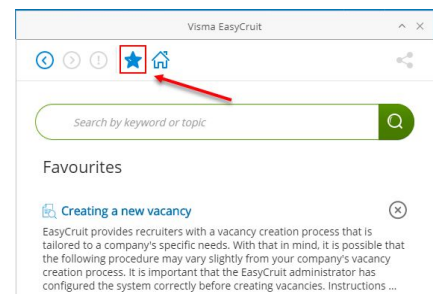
Visma EasyCruit

Search by keyword or topic

Favourites

Creating a new vacancy

EasyCruit provides recruiters with a vacancy creation process that is tailored to a company's specific needs. With that in mind, it is possible that the following procedure may vary slightly from your company's vacancy creation process. It is important that the EasyCruit administrator has configured the system correctly before creating vacancies. Instructions ...